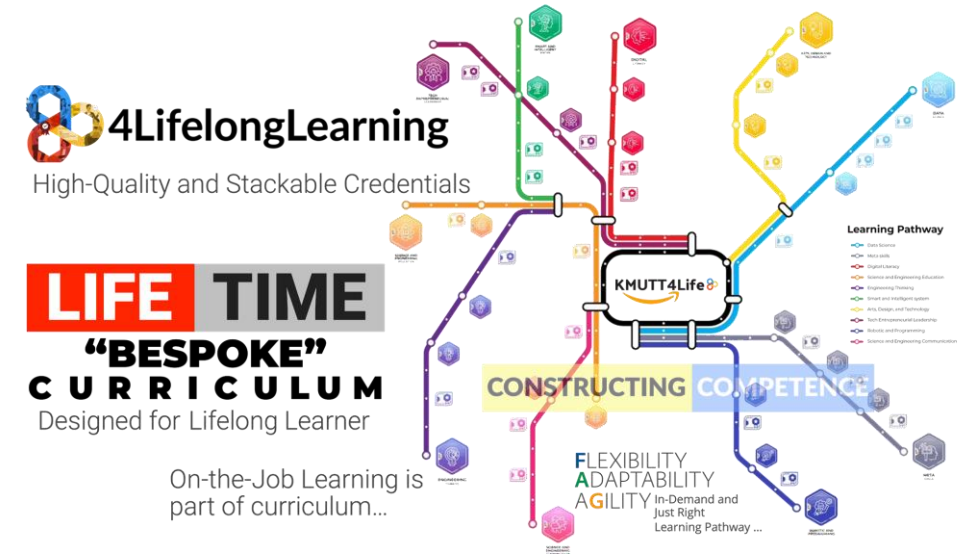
4LifelongLearning

High-Quality and Stackable Credentials

LIFE TIME

"BESPOKE"

CURRICULUM

Designed for Lifelong Learner

On-the-Job Learning is part of curriculum...

KMUTT4Life

Learning Pathway

Data Science

Meta Skills

Digital Literacy

Science and Engineering Education

Engineering Thinking

Smart and Intelligent System

Arts, Design, and Technology

Tech Entrepreneurial Leadership

Robotic and Programming

Science and Engineering Communication

DIGITAL

DATA

META

ENGINEERING

CONSTRUCTING COMPETENCE

FLEXIBILITY
ADAPTABILITY
AGILITY In-Demand and Just Right Learning Pathway ...